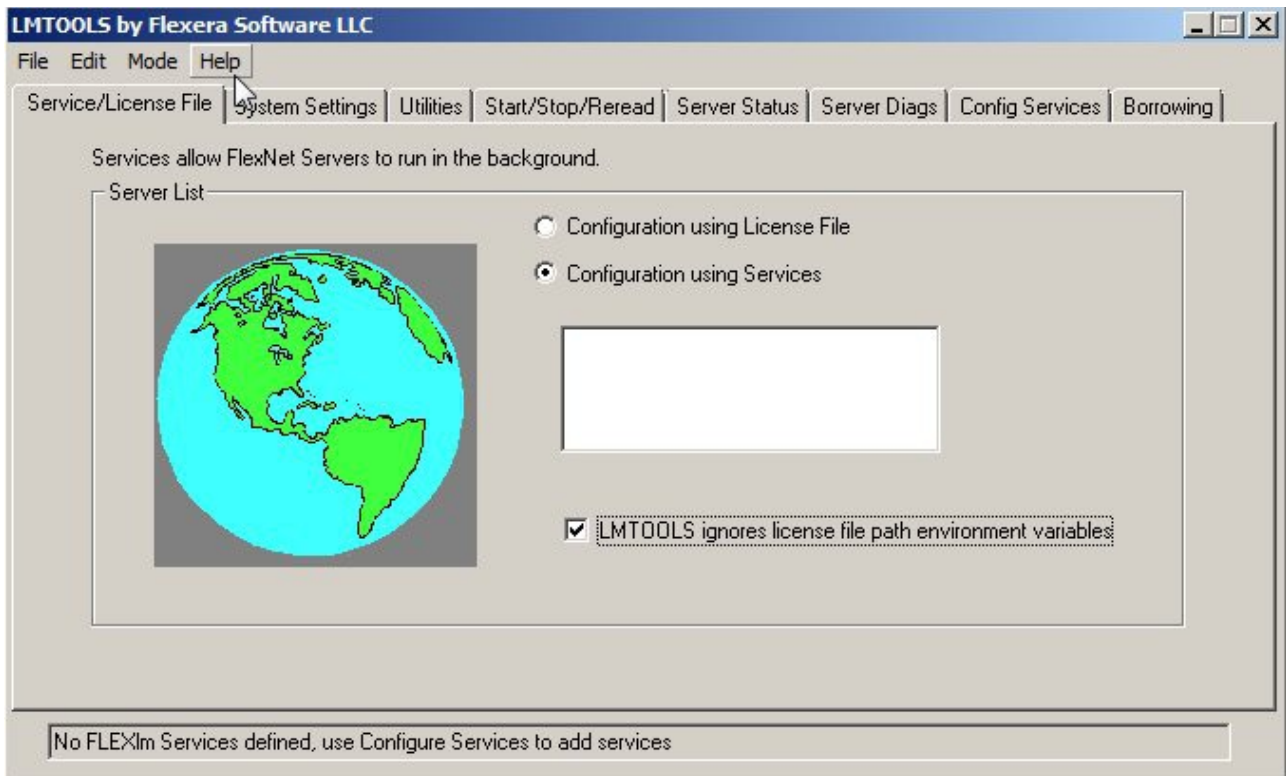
LMTOOLS by Flexera Software LLC

File Edit Mode Help

Service/License File | System Settings | Utilities | Start/Stop/Reread | Server Status | Server Diags | Config Services | Borrowing

Services allow FlexNet Servers to run in the background.

Server List

Configuration using License File

Configuration using Services

LMTOOLS ignores license file path environment variables

No FLEXlm Services defined, use Configure Services to add services